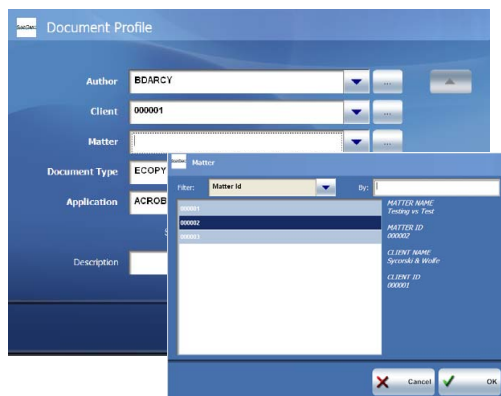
Document Profile

Author BDARCY ...

Client 000001 ...

Matter ...

Document Type ECOPY

Application ACROB

Description

Matter

Filter: Matter Id By:

000001
000002
000003

MATTER NAME
Testing vs Test

MATTER ID
000002

CLIENT NAME
Syconski & Wolfe

CLIENT ID
000001

Cancel OK